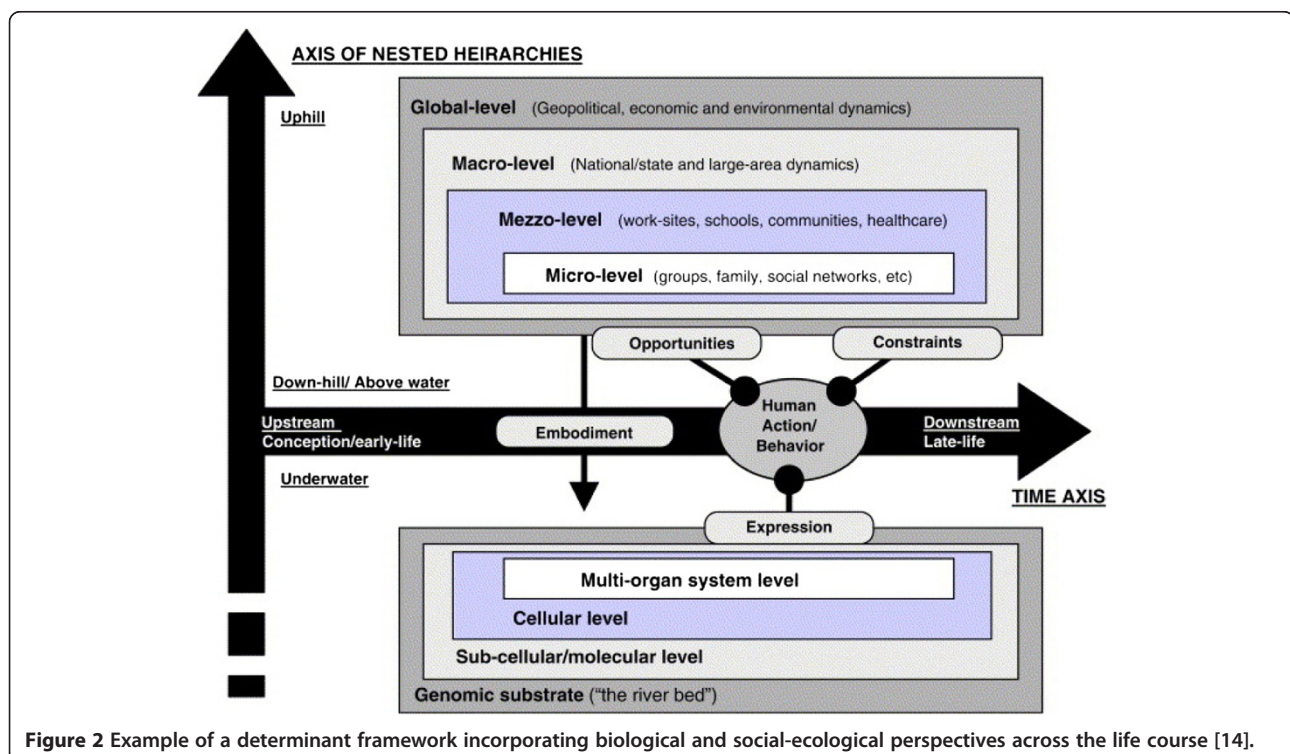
AXIS OF NESTED HEIRARCHIES

Uphill

Global-level (Geopolitical, economic and environmental dynamics)

Macro-level (National/state and large-area dynamics)

Mezzo-level (work-sites, schools, communities, healthcare)

Micro-level (groups, family, social networks, etc)

Opportunities

Constraints

Down-hill/ Above water

Upstream
Conception/early-life

Embodiment

Human Action/ Behavior

Downstream
Late-life

Underwater

TIME AXIS

Expression

Multi-organ system level

Cellular level

Sub-cellular/molecular level

Genomic substrate ("the river bed")

Figure 2 Example of a determinant framework incorporating biological and social-ecological perspectives across the life course [14].